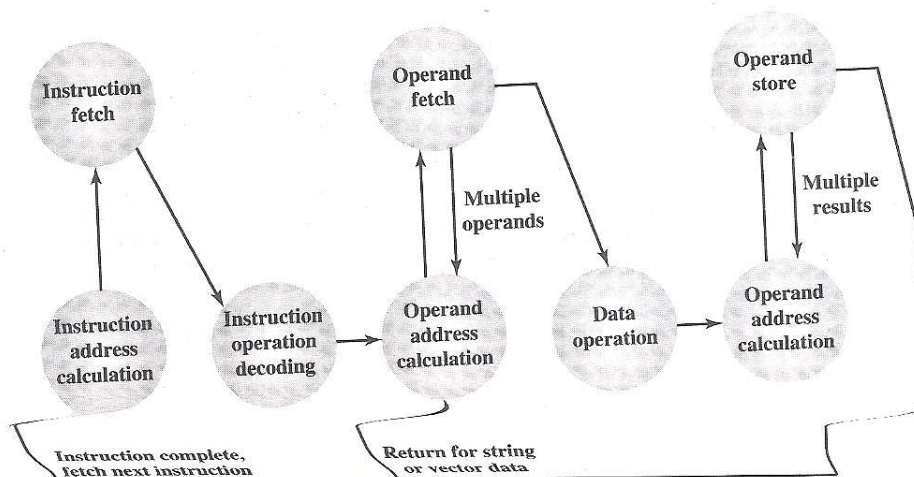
Instruction fetch

Operand fetch

Operand store

Multiple operands

Multiple results

Instruction address calculation

Instruction operation decoding

Operand address calculation

Data operation

Operand address calculation

Instruction complete, fetch next instruction

Return for string or vector data